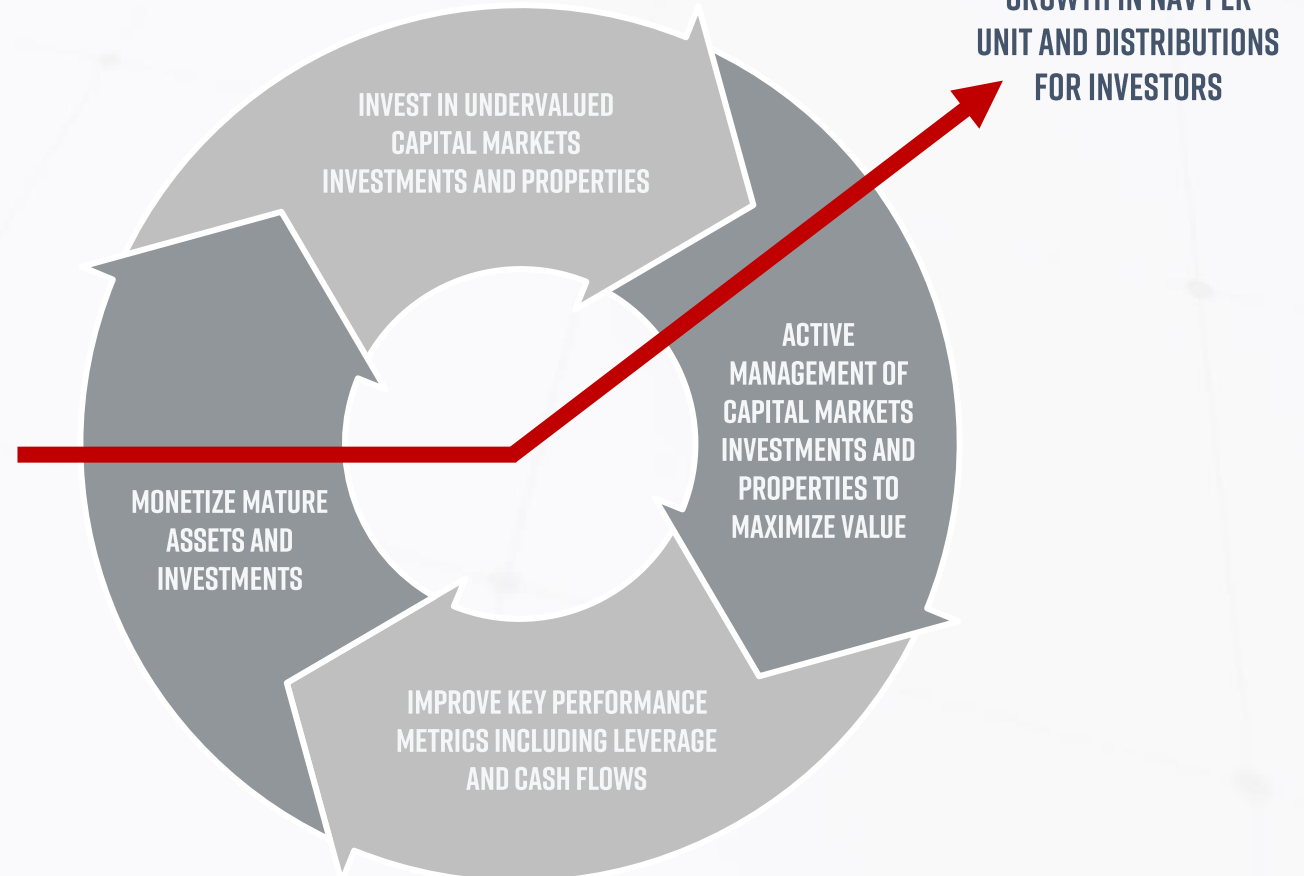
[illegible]
UNIT AND DISTRIBUTIONS
FOR INVESTORS

INVEST IN UNDERVALUED CAPITAL MARKETS INVESTMENTS AND PROPERTIES

ACTIVE MANAGEMENT OF CAPITAL MARKETS INVESTMENTS AND PROPERTIES TO MAXIMIZE VALUE

IMPROVE KEY PERFORMANCE METRICS INCLUDING LEVERAGE AND CASH FLOWS

MONETIZE MATURE ASSETS AND INVESTMENTS